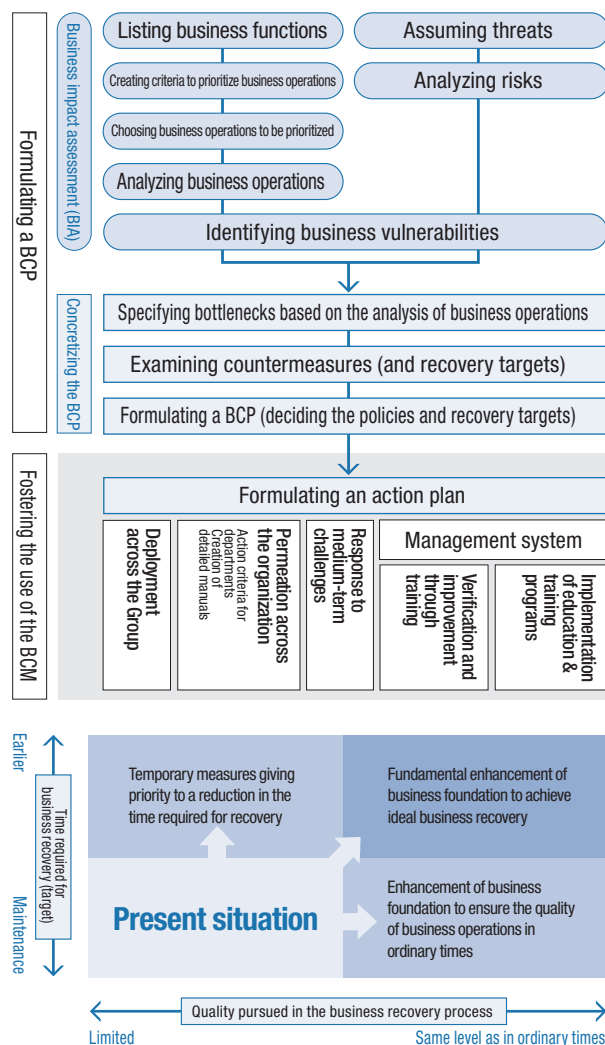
Formulating a BCP

Business impact assessment (BIA)

Listing business functions

Creating criteria to prioritize business operations

Choosing business operations to be prioritized

Analyzing business operations

Assuming threats

Analyzing risks

Identifying business vulnerabilities

Concretizing the BCP

Specifying bottlenecks based on the analysis of business operations

Examining countermeasures (and recovery targets)

Formulating a BCP (deciding the policies and recovery targets)

Fostering the use of the BCM

Formulating an action plan

Deployment across the Group

Permeation across the organization
Action criteria for departments
Creation of detailed manuals

Response to medium-term challenges

Management system

Verification and improvement through training

Implementation of education & training programs

Earlier

Time required for business recovery (target)

Maintenance

Temporary measures giving priority to a reduction in the time required for recovery

Fundamental enhancement of business foundation to achieve ideal business recovery

Present situation

Enhancement of business foundation to ensure the quality of business operations in ordinary times

Quality pursued in the business recovery process

Limited

Same level as in ordinary times